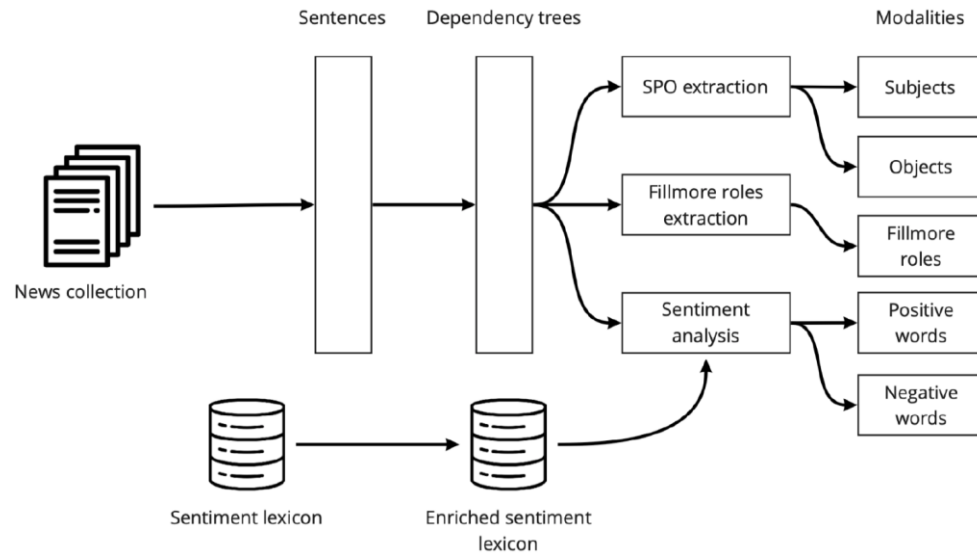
Sentences

Dependency trees

Modalities

News collection

SPO extraction

Fillmore roles extraction

Sentiment analysis

Subjects

Objects

Fillmore roles

Positive words

Negative words

Sentiment lexicon

Enriched sentiment lexicon